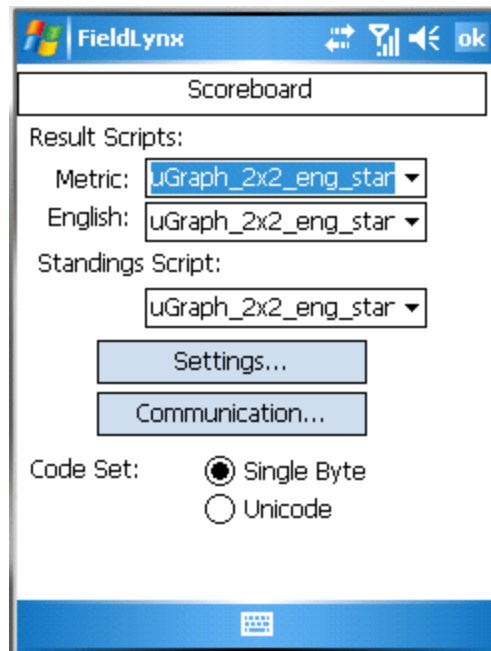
FieldLynx

ok

Scoreboard

Result Scripts:

Metric: uGraph_2x2_eng_star

English: uGraph_2x2_eng_star

Standings Script:

uGraph_2x2_eng_star

Settings...

Communication...

Code Set: Single Byte

Unicode